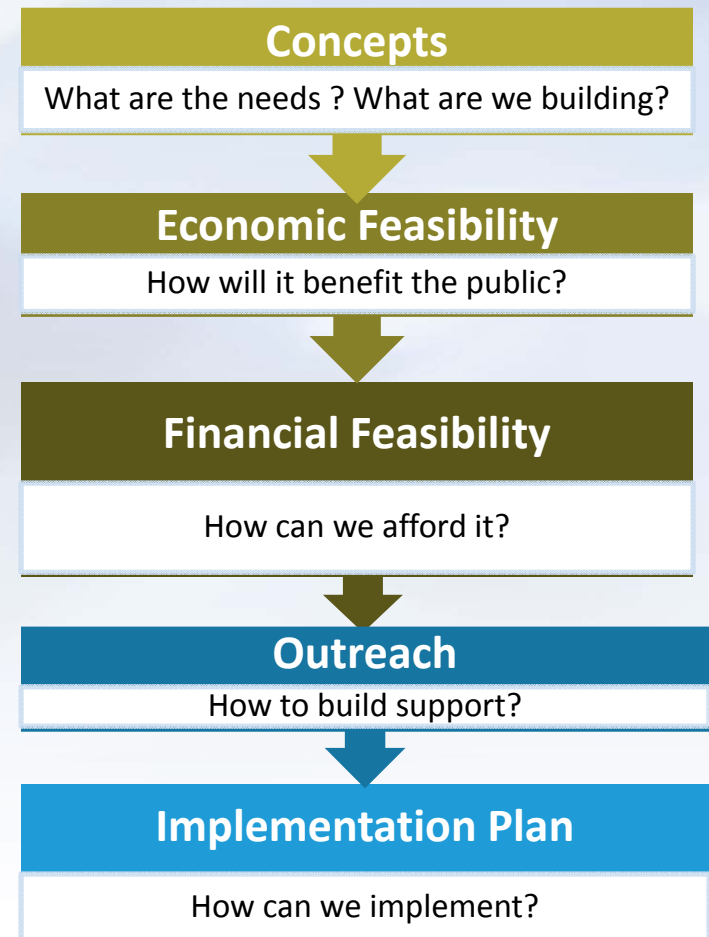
Concepts

What are the needs ? What are we building?

Economic Feasibility

How will it benefit the public?

Financial Feasibility

How can we afford it?

Outreach

How to build support?

Implementation Plan

How can we implement?